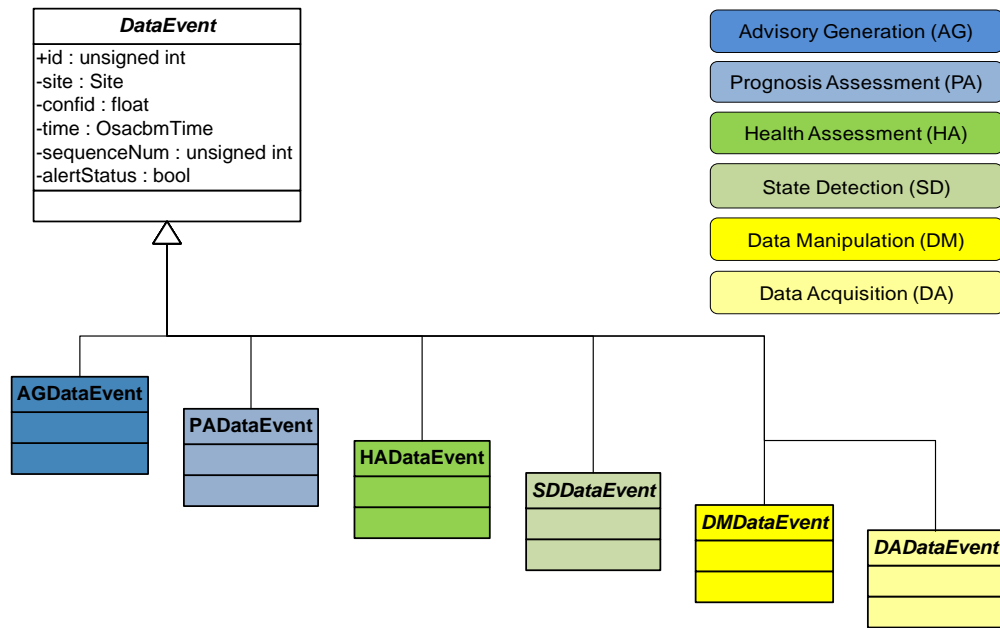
DataEvent

+id : unsigned int
-site : Site
-confid : float
-time : OsacbmTime
-sequenceNum : unsigned int
-alertStatus : bool

Advisory Generation (AG)

Prognosis Assessment (PA)

Health Assessment (HA)

State Detection (SD)

Data Manipulation (DM)

Data Acquisition (DA)

AGDataEvent

PADataEvent

HADataEvent

SDDataEvent

DMDataEvent

DADataEvent